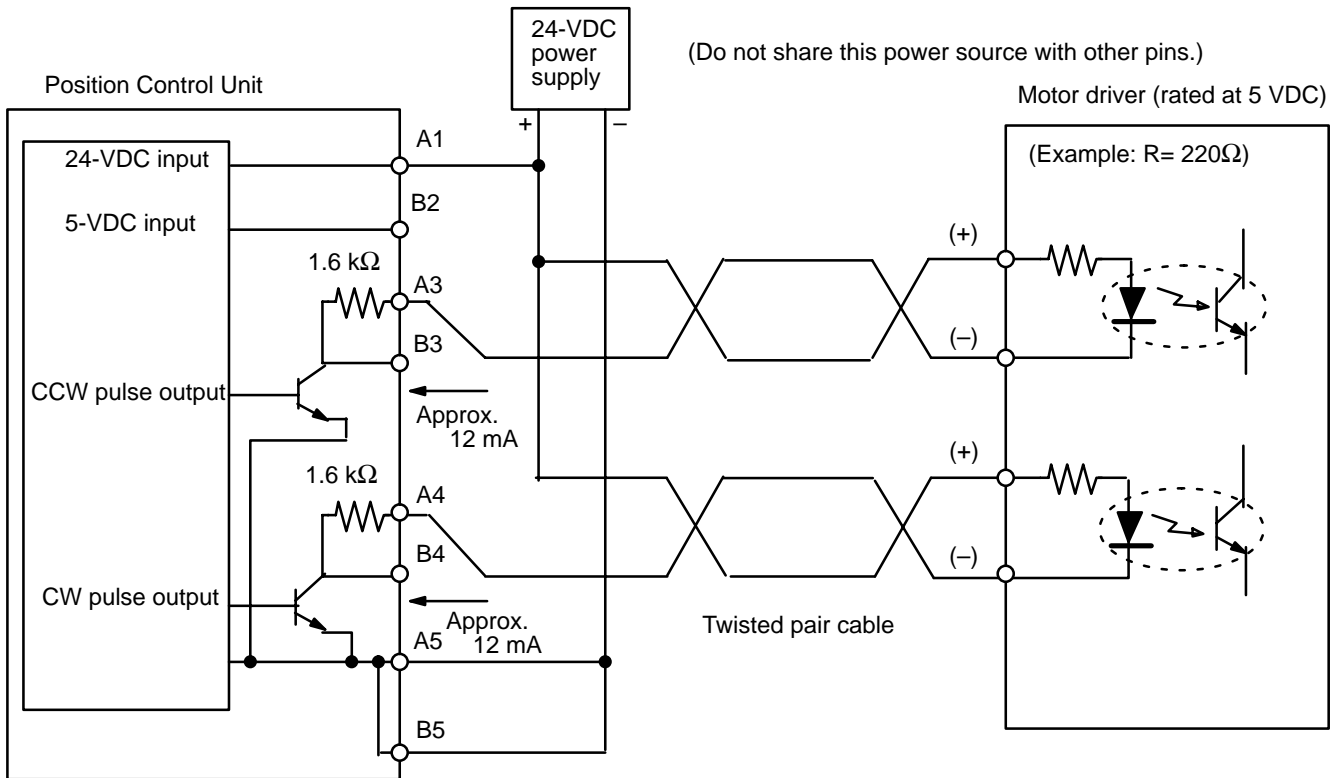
24-VDC power supply

(Do not share this power source with other pins.)

Position Control Unit

Motor driver (rated at 5 VDC)

+
–

A1

24-VDC input

(Example: R= 220$\Omega$)

B2

5-VDC input

(+)

1.6 k$\Omega$

A3

B3

(–)

CCW pulse output

Approx. 12 mA

(+)

1.6 k$\Omega$

A4

B4

(–)

CW pulse output

Approx. 12 mA

Twisted pair cable

A5

B5